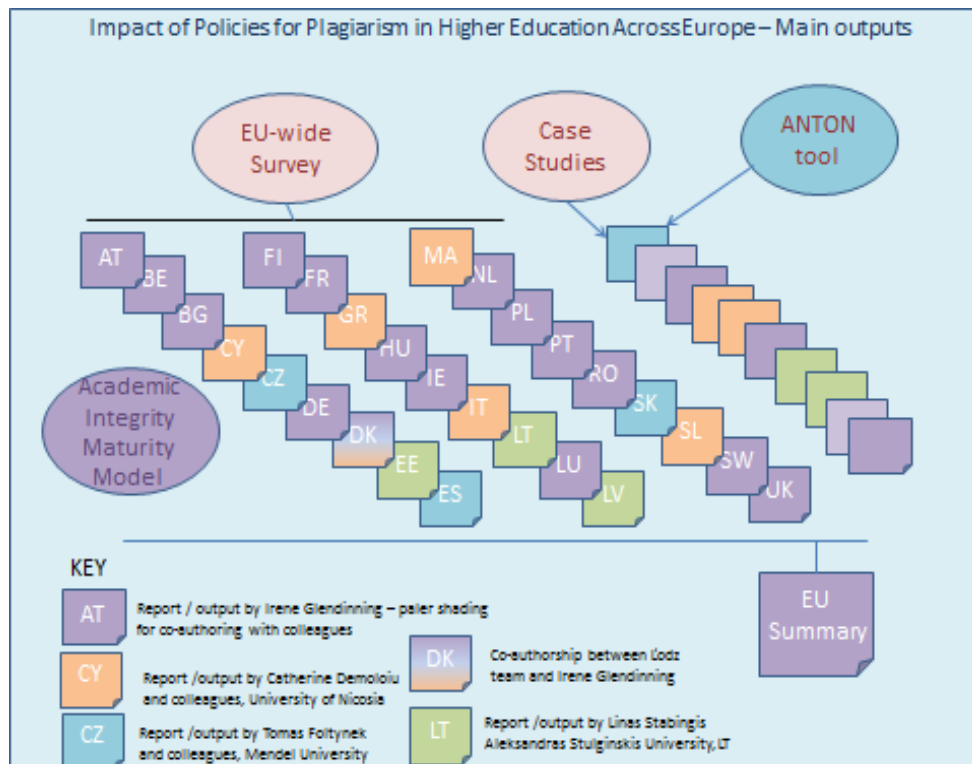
Impact of Policies for Plagiarism in Higher Education Across Europe – Main outputs

EU-wide Survey

Case Studies

ANTON tool

AT
BE
BG
CY
CZ
FI
FR
GR
HU
IE
DE
DK
EE
ES
MA
NL
PL
PT
RO
IT
LT
LU
LV
SK
SL
SW
UK

Academic Integrity Maturity Model

EU Summary

KEY

AT Report / output by Irene Glendinning – paler shading for co-authoring with colleagues

CY Report /output by Catherine Demoloiu and colleagues, University of Nicosia

DK Co-authorship between Lodz team and Irene Glendinning

CZ Report /output by Tomas Foltynek and colleagues, Mendel University

LT Report /output by Linas Stabingis Aleksandras Stulginskis University,LT